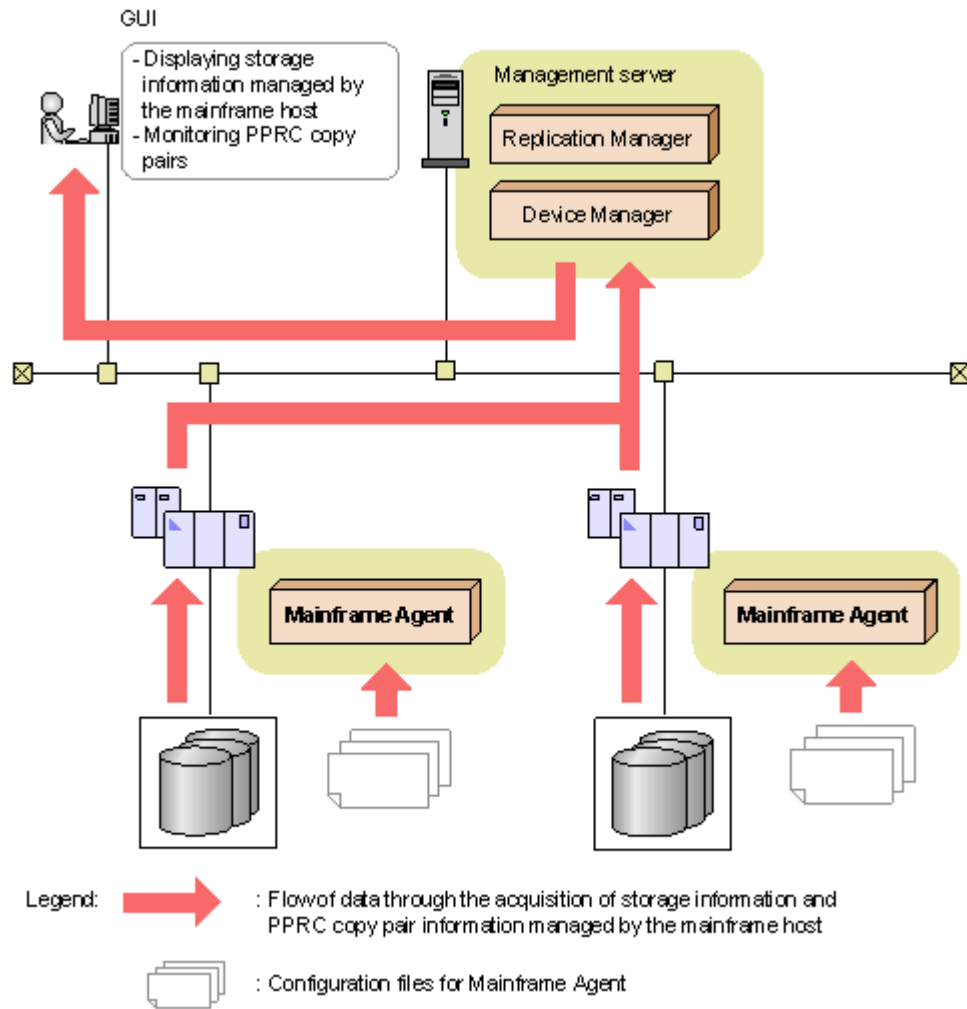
GUI

- Displaying storage information managed by the mainframe host
- Monitoring PPRC copy pairs

Management server

Replication Manager

Device Manager

Mainframe Agent

Mainframe Agent

Legend:

: Flowof data through the acquisition of storage information and PPRC copy pair information managed by the mainframe host

: Configuration files for Mainframe Agent